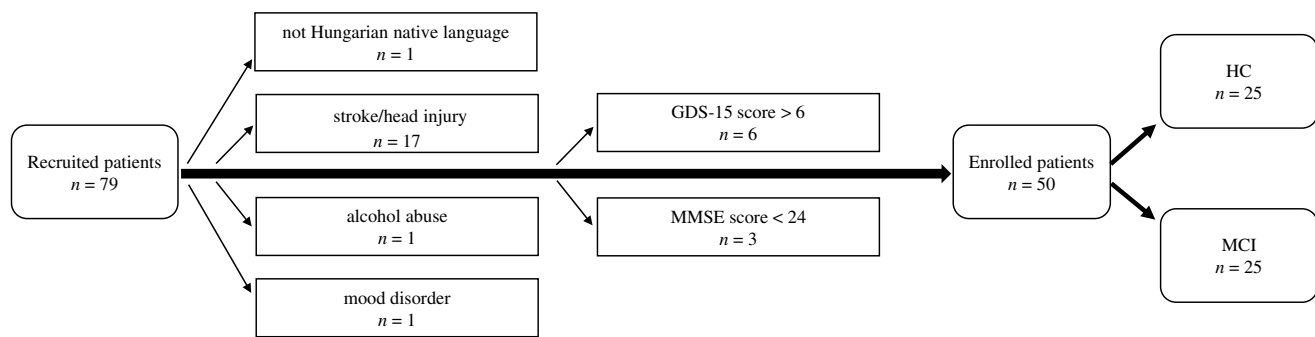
Recruited patients
$n = 79$

not Hungarian native language
$n = 1$

stroke/head injury
$n = 17$

alcohol abuse
$n = 1$

mood disorder
$n = 1$

GDS-15 score > 6
$n = 6$

MMSE score < 24
$n = 3$

Enrolled patients
$n = 50$

HC
$n = 25$

MCI
$n = 25$